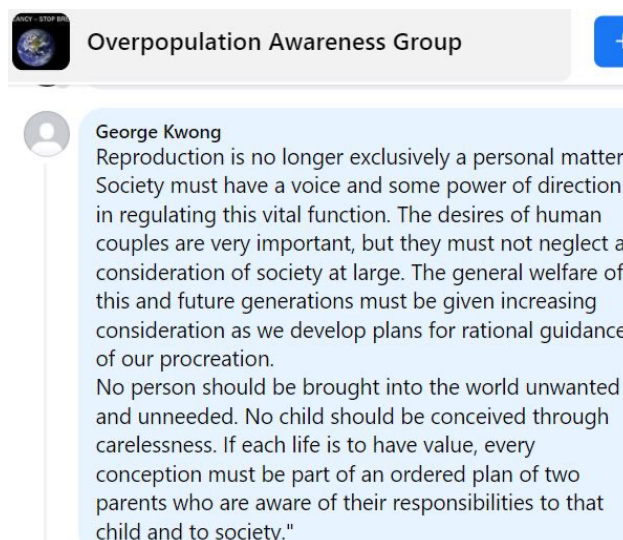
ANCY – STOP BRE

Overpopulation Awareness Group

George Kwong
Reproduction is no longer exclusively a personal matter Society must have a voice and some power of direction in regulating this vital function. The desires of human couples are very important, but they must not neglect a consideration of society at large. The general welfare of this and future generations must be given increasing consideration as we develop plans for rational guidance of our procreation.
No person should be brought into the world unwanted and unneeded. No child should be conceived through carelessness. If each life is to have value, every conception must be part of an ordered plan of two parents who are aware of their responsibilities to that child and to society."